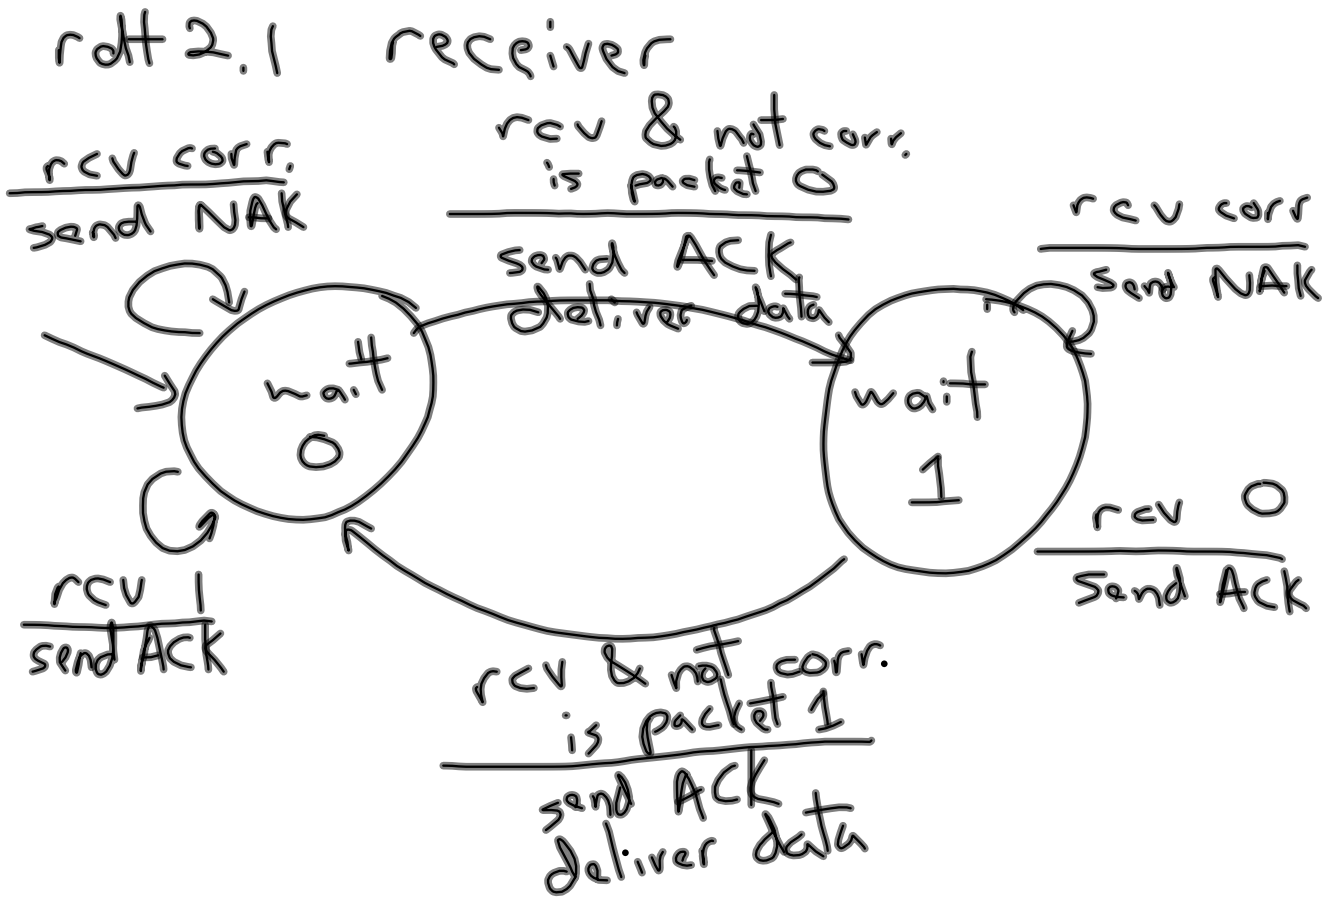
rdt 2.1 receiver

rcv & not corr.
is packet 0
send ACK
deliver data

rcv corr.
send NAK

rcv corr
send NAK

wait
0

wait
1

rcv 0
send ACK

rcv 1
send ACK

rcv & not corr.
is packet 1
send ACK
deliver data